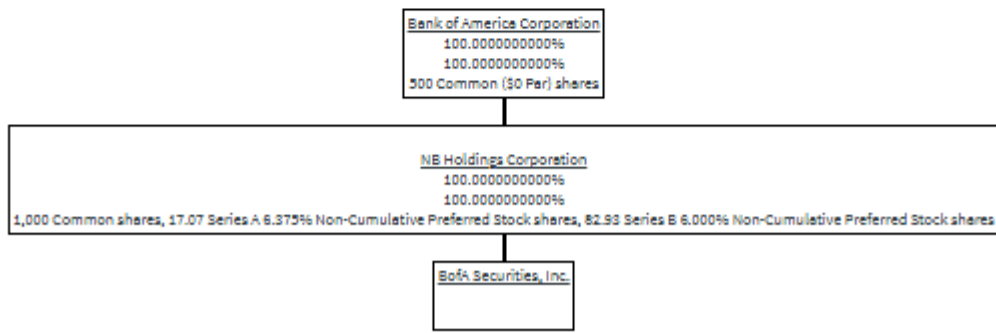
Bank of America Corporation
100.0000000000%
100.0000000000%
500 Common ($0 Par) shares

NB Holdings Corporation
100.0000000000%
100.0000000000%
1,000 Common shares, 17.07 Series A 6.375% Non-Cumulative Preferred Stock shares, 82.93 Series B 6.000% Non-Cumulative Preferred Stock shares

BofA Securities, Inc.